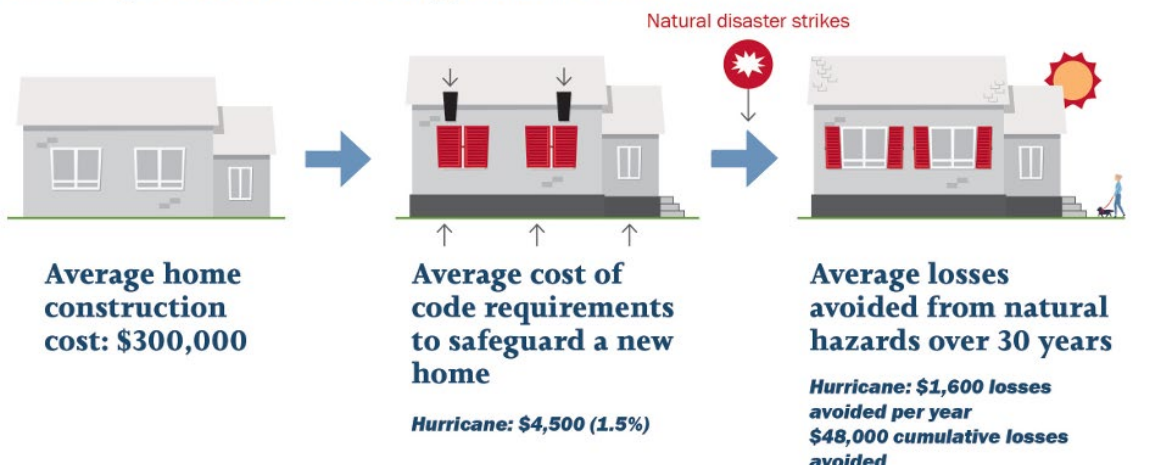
Natural disaster strikes

Average home construction cost: $300,000

Average cost of code requirements to safeguard a new home

Hurricane: $4,500 (1.5%)

Average losses avoided from natural hazards over 30 years

Hurricane: $1,600 losses avoided per year
$48,000 cumulative losses avoided